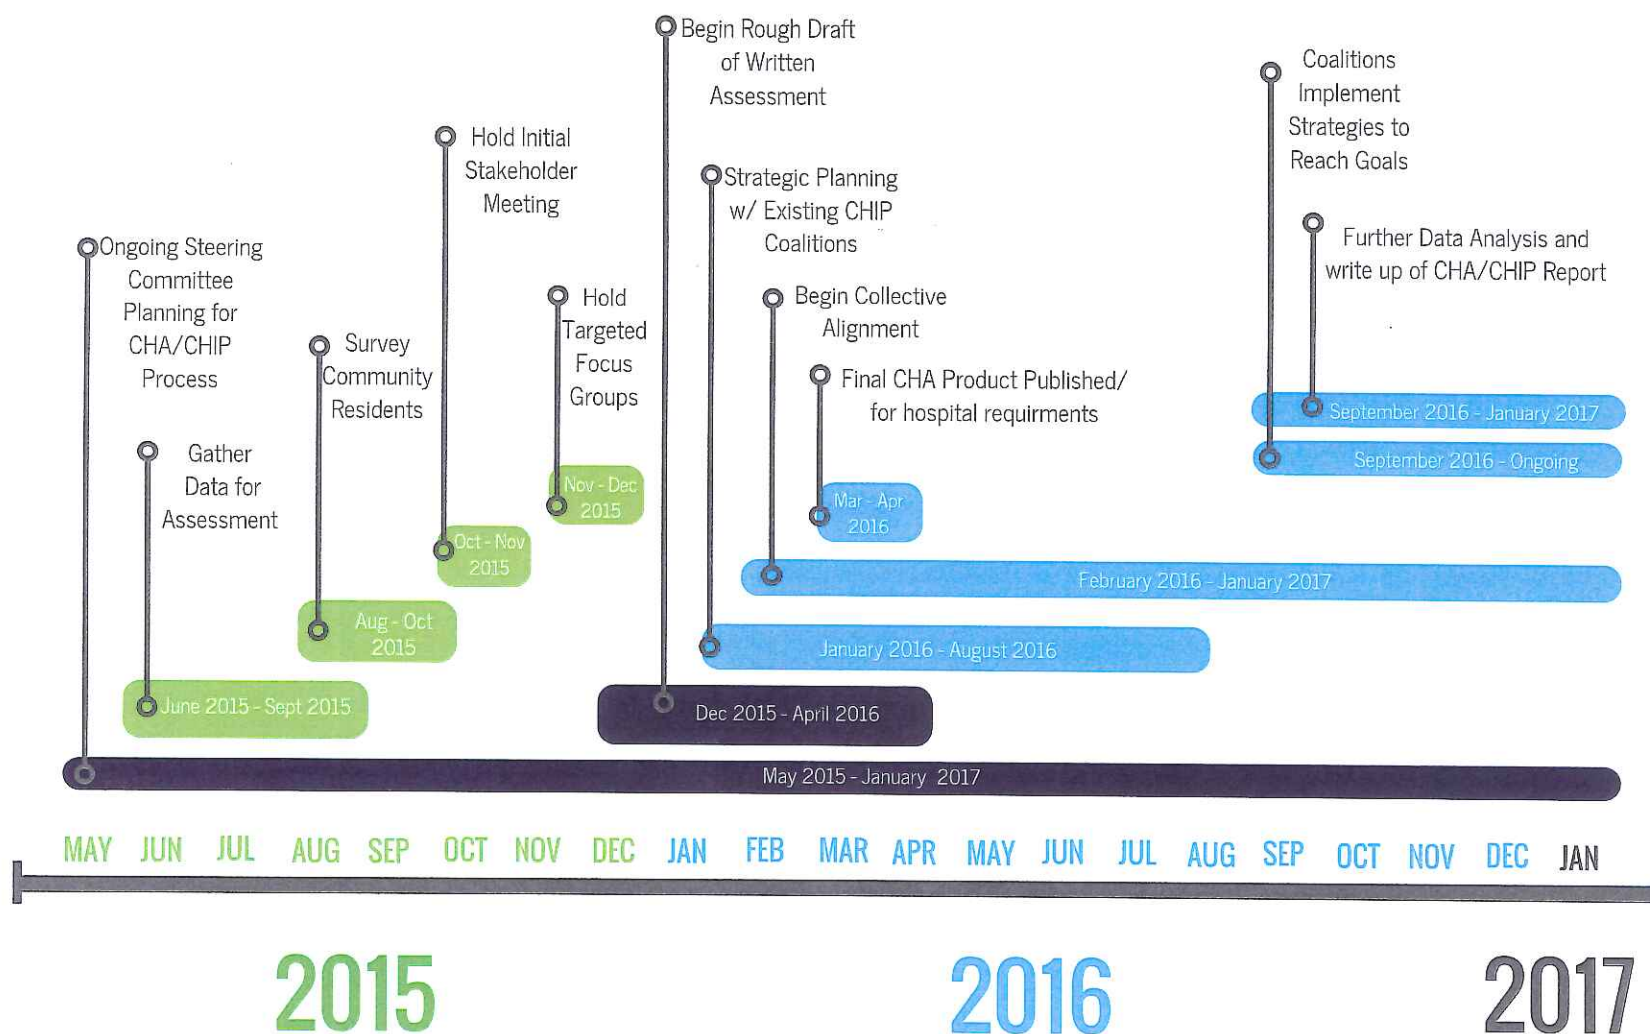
Begin Rough Draft of Written Assessment

Coalitions Implement Strategies to Reach Goals

Hold Initial Stakeholder Meeting

Strategic Planning w/ Existing CHIP Coalitions

Further Data Analysis and write up of CHA/CHIP Report

Ongoing Steering Committee Planning for CHA/CHIP Process

Hold Targeted Focus Groups

Begin Collective Alignment

Survey Community Residents

Final CHA Product Published/ for hospital requirments

Gather Data for Assessment

September 2016 - January 2017

September 2016 - Ongoing

Nov - Dec 2015

Mar - Apr 2016

Oct - Nov 2015

February 2016 - January 2017

Aug - Oct 2015

January 2016 - August 2016

June 2015 - Sept 2015

Dec 2015 - April 2016

May 2015 - January 2017

MAY JUN JUL AUG SEP OCT NOV DEC JAN FEB MAR APR MAY JUN JUL AUG SEP OCT NOV DEC JAN

2015 2016 2017